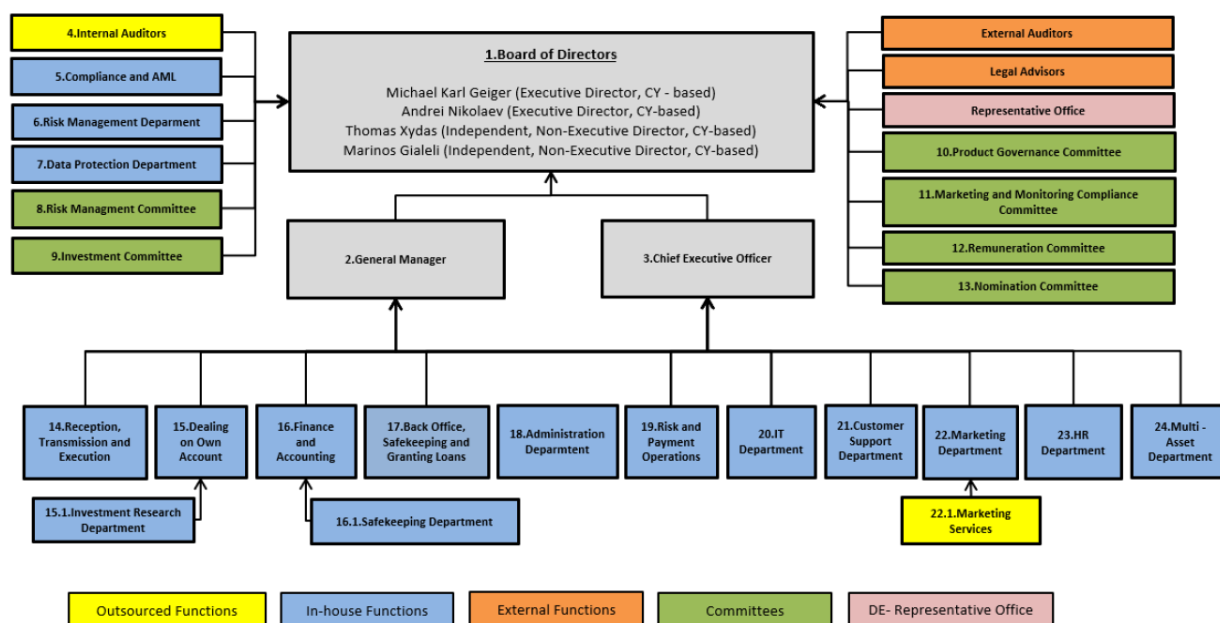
4.Internal Auditors

5.Compliance and AML

6.Risk Management Deparment

7.Data Protection Department

8.Risk Managment Committee

9.Investment Committee

1.Board of Directors

Michael Karl Geiger (Executive Director, CY - based)
Andrei Nikolaev (Executive Director, CY-based)
Thomas Xydas (Independent, Non-Executive Director, CY-based)
Marinos Gialeli (Independent, Non-Executive Director, CY-based)

External Auditors

Legal Advisors

Representative Office

10.Product Governance Committee

11.Marketing and Monitoring Compliance Committee

12.Remuneration Committee

13.Nomination Committee

2.General Manager

3.Chief Executive Officer

14.Reception, Transmission and Execution

15.Dealing on Own Account

16.Finance and Accounting

17.Back Office, Safekeeping and Granting Loans

18.Administration Deparmtent

19.Risk and Payment Operations

20.IT Department

21.Customer Support Department

22.Marketing Department

23.HR Department

24.Multi - Asset Department

15.1.Investment Research Department

16.1.Safekeeping Department

22.1.Marketing Services

Outsourced Functions

In-house Functions

External Functions

Committees

DE- Representative Office